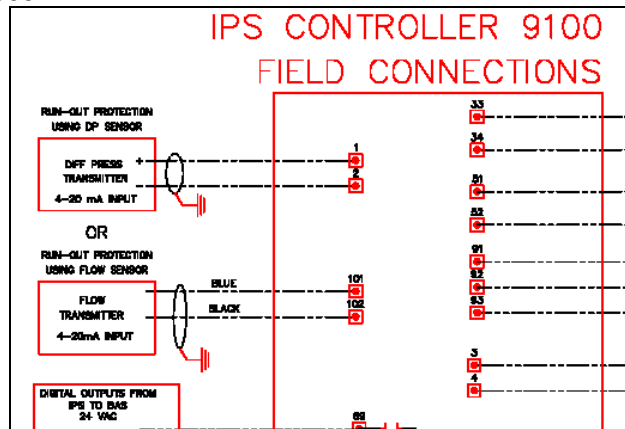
IPS CONTROLLER 9100
FIELD CONNECTIONS

RUN-OUT PROTECTION USING DP SENSOR

DIFF PRESS TRANSMITTER
4-20 mA INPUT

+
-

1
2

OR

RUN-OUT PROTECTION USING FLOW SENSOR

FLOW TRANSMITTER
4-20mA INPUT

BLUE
BLACK

101
102

DIGITAL OUTPUTS FROM IPS TO BAS
24 VAC

65

33
34
51
52
91
92
93
3
4